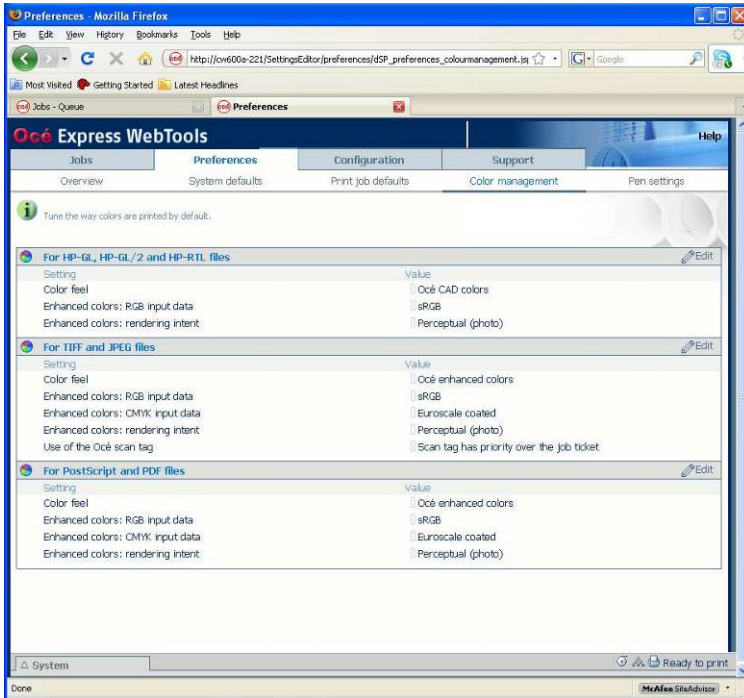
Preferences - Mozilla Firefox

File Edit View History Bookmarks Tools Help

http://cw600a-221/SettingsEditor/preferences/dSP_preferences_colourmanagement.jsp

Google

Most Visited Getting Started Latest Headlines

Jobs - Queue

Preferences

Océ Express WebTools

Help

Jobs | Preferences | Configuration | Support

Overview | System defaults | Print job defaults | Color management | Pen settings

Tune the way colors are printed by default.

For HP-GL, HP-GL/2 and HP-RTL files

Edit

| Setting | Value |
|---|---|
| Color feel | Océ CAD colors |
| Enhanced colors: RGB input data | sRGB |
| Enhanced colors: rendering intent | Perceptual (photo) |

For TIFF and JPEG files

Edit

| Setting | Value |
|---|---|
| Color feel | Océ enhanced colors |
| Enhanced colors: RGB input data | sRGB |
| Enhanced colors: CMYK input data | Euroscale coated |
| Enhanced colors: rendering intent | Perceptual (photo) |
| Use of the Océ scan tag | Scan tag has priority over the job ticket |

For PostScript and PDF files

Edit

| Setting | Value |
|---|---|
| Color feel | Océ enhanced colors |
| Enhanced colors: RGB input data | sRGB |
| Enhanced colors: CMYK input data | Euroscale coated |
| Enhanced colors: rendering intent | Perceptual (photo) |

System

Ready to print

Done

McAfee SiteAdvisor